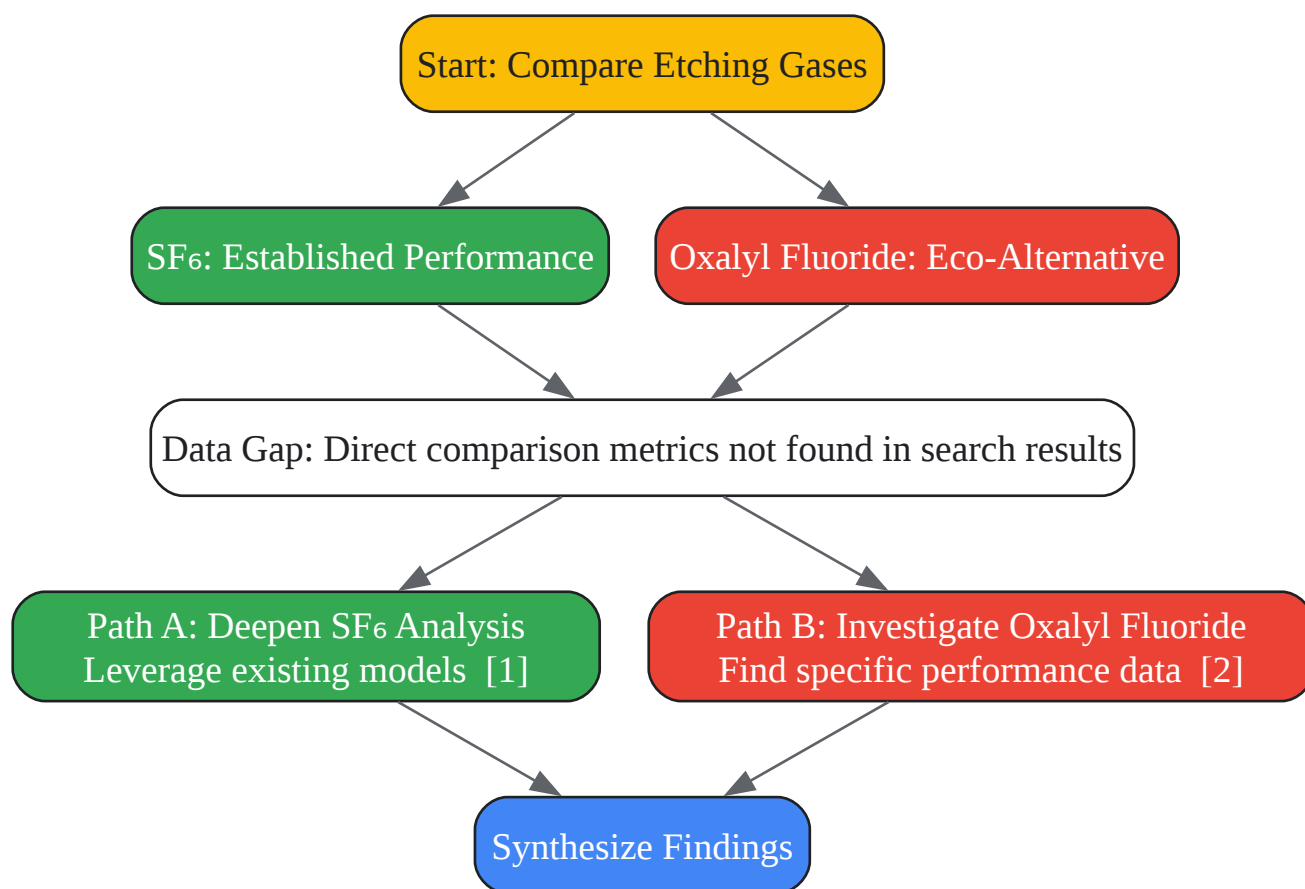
Start: Compare Etching Gases

$SF_6$: Established Performance

Oxalyl Fluoride: Eco-Alternative

Data Gap: Direct comparison metrics not found in search results

Path A: Deepen $SF_6$ Analysis
Leverage existing models [1]

Path B: Investigate Oxalyl Fluoride
Find specific performance data [2]

Synthesize Findings